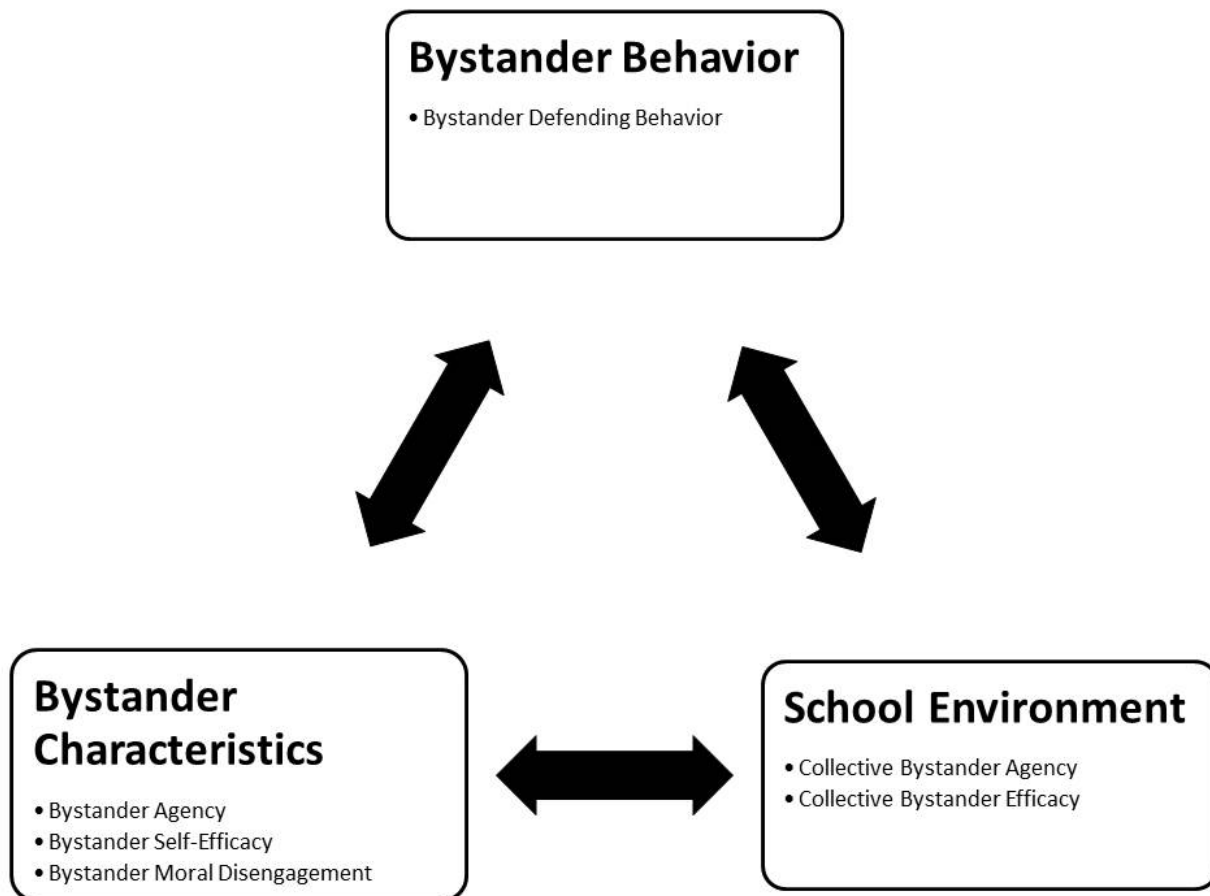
Bystander Behavior

• Bystander Defending Behavior

Bystander Characteristics

• Bystander Agency
• Bystander Self-Efficacy
• Bystander Moral Disengagement

School Environment

• Collective Bystander Agency
• Collective Bystander Efficacy